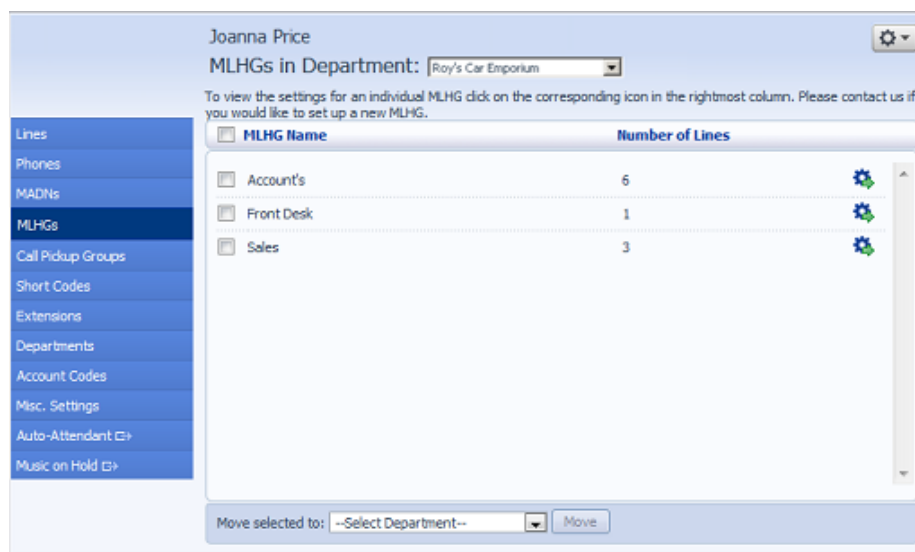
Joanna Price

MLHGs in Department: Roy's Car Emporium

To view the settings for an individual MLHG click on the corresponding icon in the rightmost column. Please contact us if you would like to set up a new MLHG.

Lines
Phones
MADNs
MLHGs
Call Pickup Groups
Short Codes
Extensions
Departments
Account Codes
Misc. Settings
Auto-Attendant
Music on Hold

| MLHG Name | Number of Lines |
|---|---|
| Account's | 6 |
| Front Desk | 1 |
| Sales | 3 |

Move selected to: --Select Department-- Move